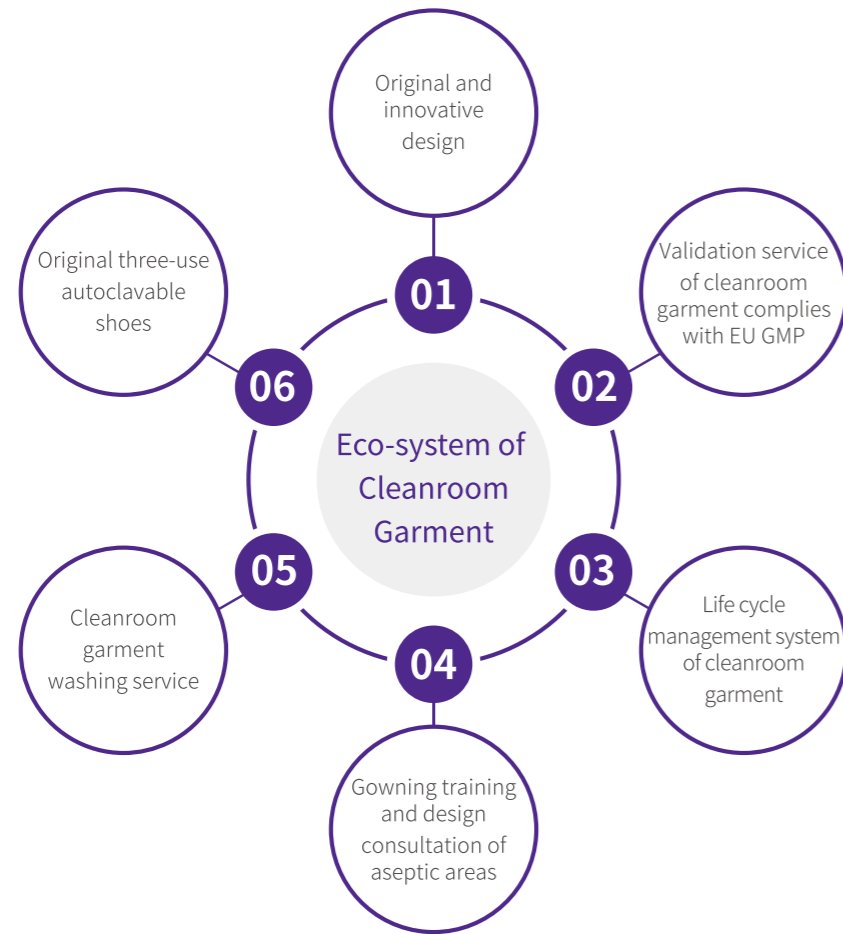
Original and innovative design

01

Validation service of cleanroom garment complies with EU GMP

02

Original three-use autoclavable shoes

06

Eco-system of Cleanroom Garment

05

Cleanroom garment washing service

03

Life cycle management system of cleanroom garment

04

Gowning training and design consultation of aseptic areas